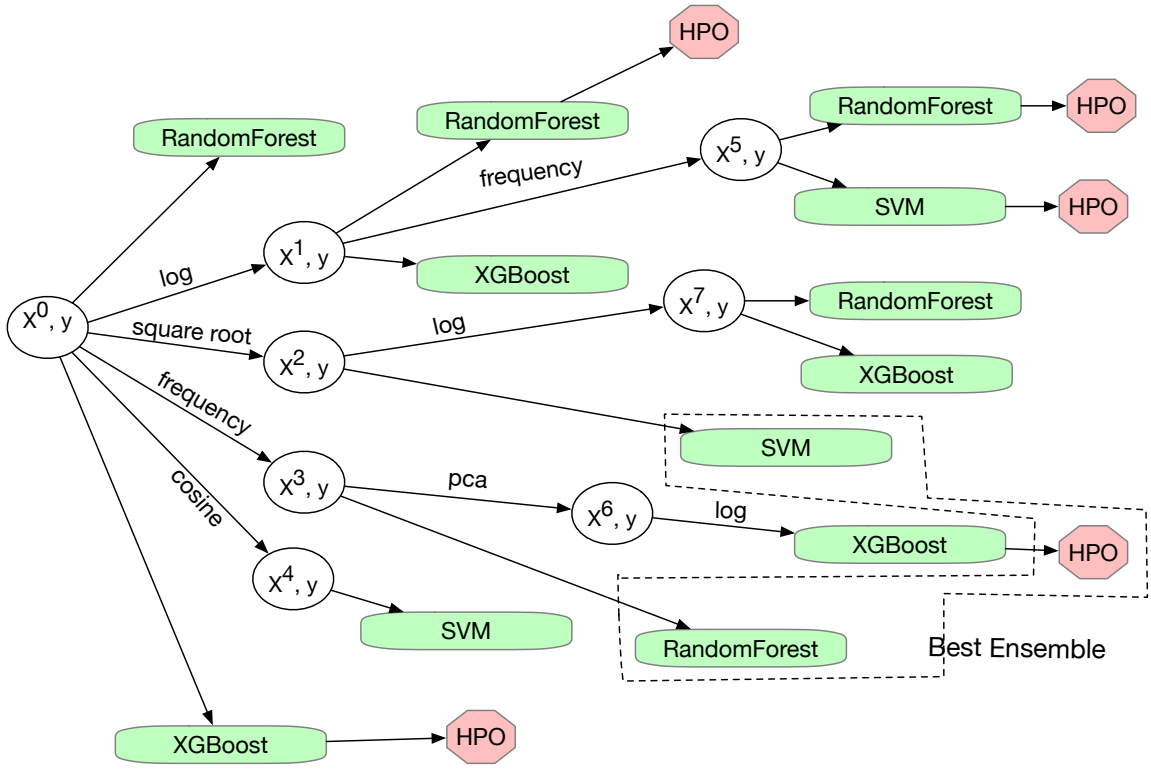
HPO
RandomForest
RandomForest
RandomForest
HPO
frequency
$X^5$, y
SVM
HPO
log
$X^1$, y
XGBoost
$X^0$, y
square root
log
$X^7$, y
RandomForest
$X^2$, y
XGBoost
frequency
SVM
$X^3$, y
pca
cosine
$X^6$, y
log
XGBoost
HPO
$X^4$, y
SVM
RandomForest
Best Ensemble
XGBoost
HPO